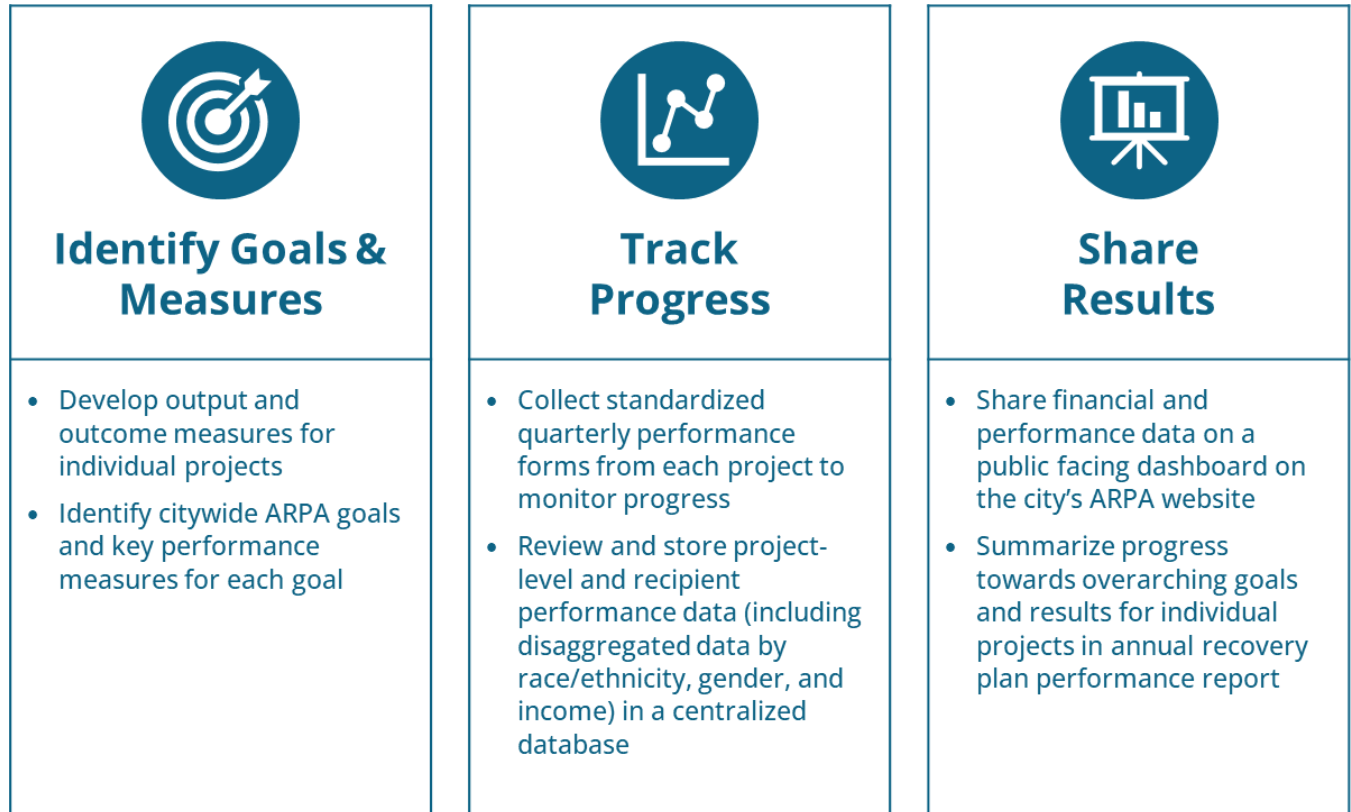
Identify Goals & Measures

• Develop output and outcome measures for individual projects
• Identify citywide ARPA goals and key performance measures for each goal

Track Progress

• Collect standardized quarterly performance forms from each project to monitor progress
• Review and store project-level and recipient performance data (including disaggregated data by race/ethnicity, gender, and income) in a centralized database

Share Results

• Share financial and performance data on a public facing dashboard on the city's ARPA website
• Summarize progress towards overarching goals and results for individual projects in annual recovery plan performance report